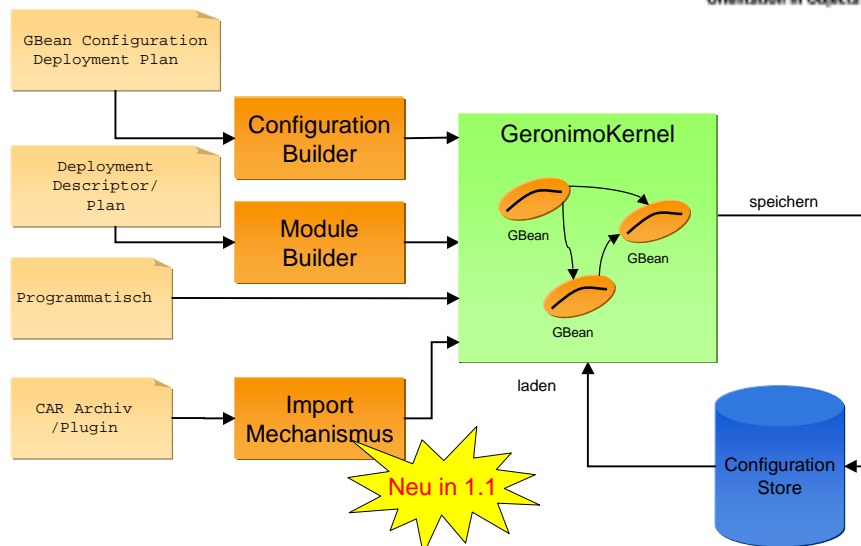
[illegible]

GBean Configuration Deployment Plan

Configuration Builder

GeronimoKernel

Deployment Descriptor/ Plan

Module Builder

GBean

GBean

GBean

speichern

Programmatisch

CAR Archiv /Plugin

Import Mechanismus

laden

Neu in 1.1

Configuration Store